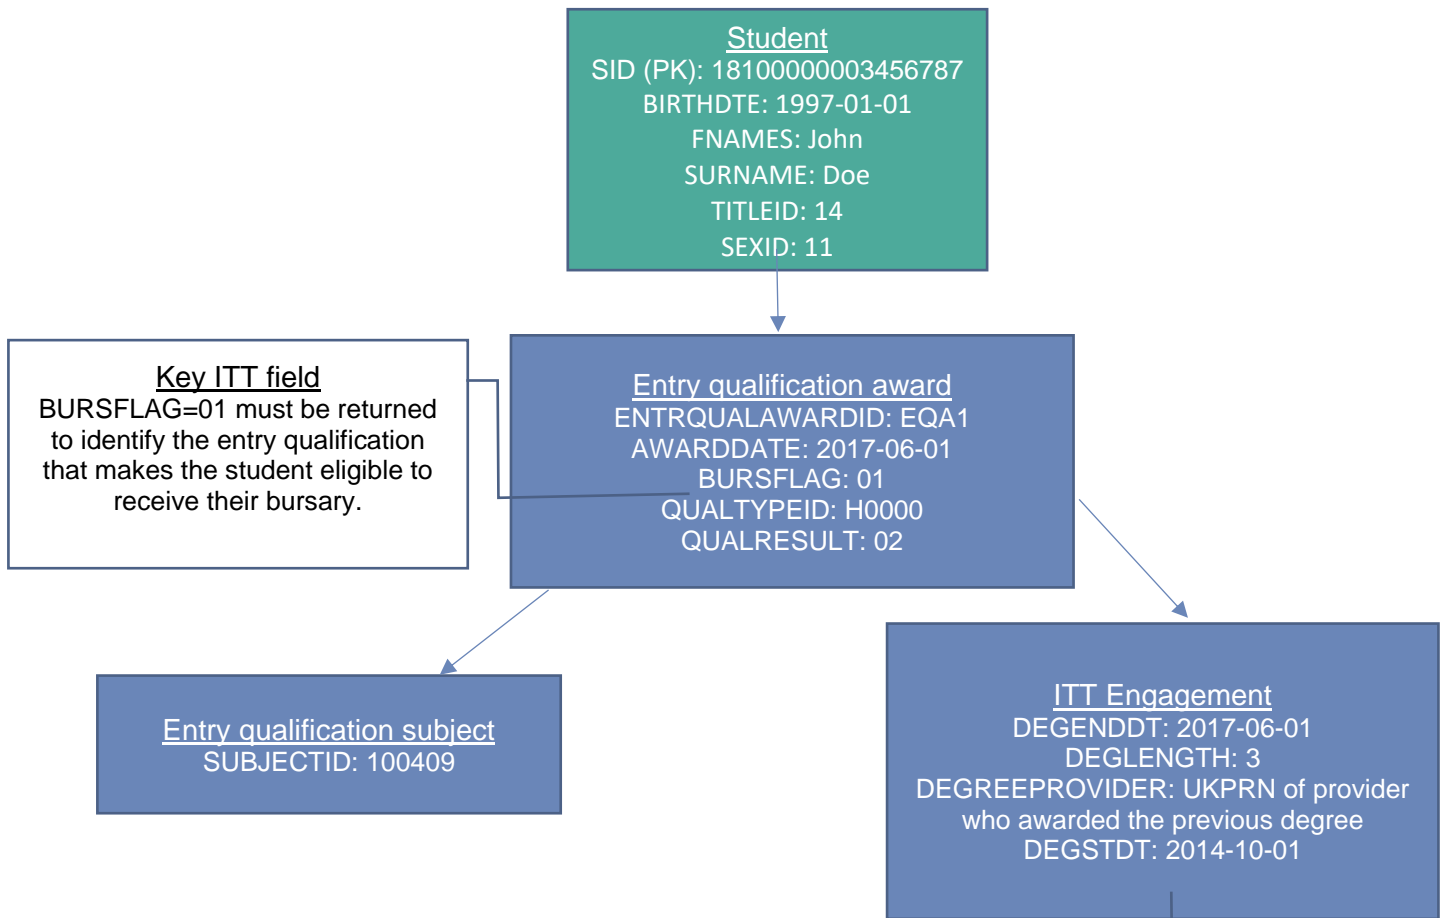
Student
SID (PK): 18100000003456787
BIRTHDTE: 1997-01-01
FNAMES: John
SURNAME: Doe
TITLEID: 14
SEXID: 11

Key ITT field
BURSFLAG=01 must be returned to identify the entry qualification that makes the student eligible to receive their bursary.

Entry qualification award
ENTRQUALAWARDID: EQA1
AWARDDATE: 2017-06-01
BURSFLAG: 01
QUALTYPEID: H0000
QUALRESULT: 02

Entry qualification subject
SUBJECTID: 100409

ITT Engagement
DEGENDDT: 2017-06-01
DEGLENGTH: 3
DEGREEPROVIDER: UKPRN of provider who awarded the previous degree
DEGSTDT: 2014-10-01